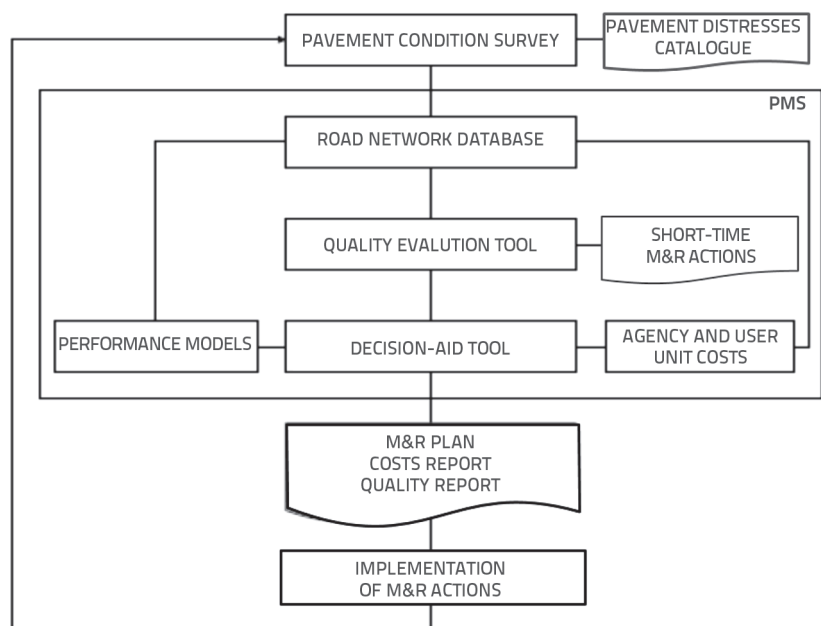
PAVEMENT CONDITION SURVEY

PAVEMENT DISTRESSES CATALOGUE

PMS

ROAD NETWORK DATABASE

QUALITY EVALUTION TOOL

SHORT-TIME M&R ACTIONS

PERFORMANCE MODELS

DECISION-AID TOOL

AGENCY AND USER UNIT COSTS

M&R PLAN
COSTS REPORT
QUALITY REPORT

IMPLEMENTATION OF M&R ACTIONS